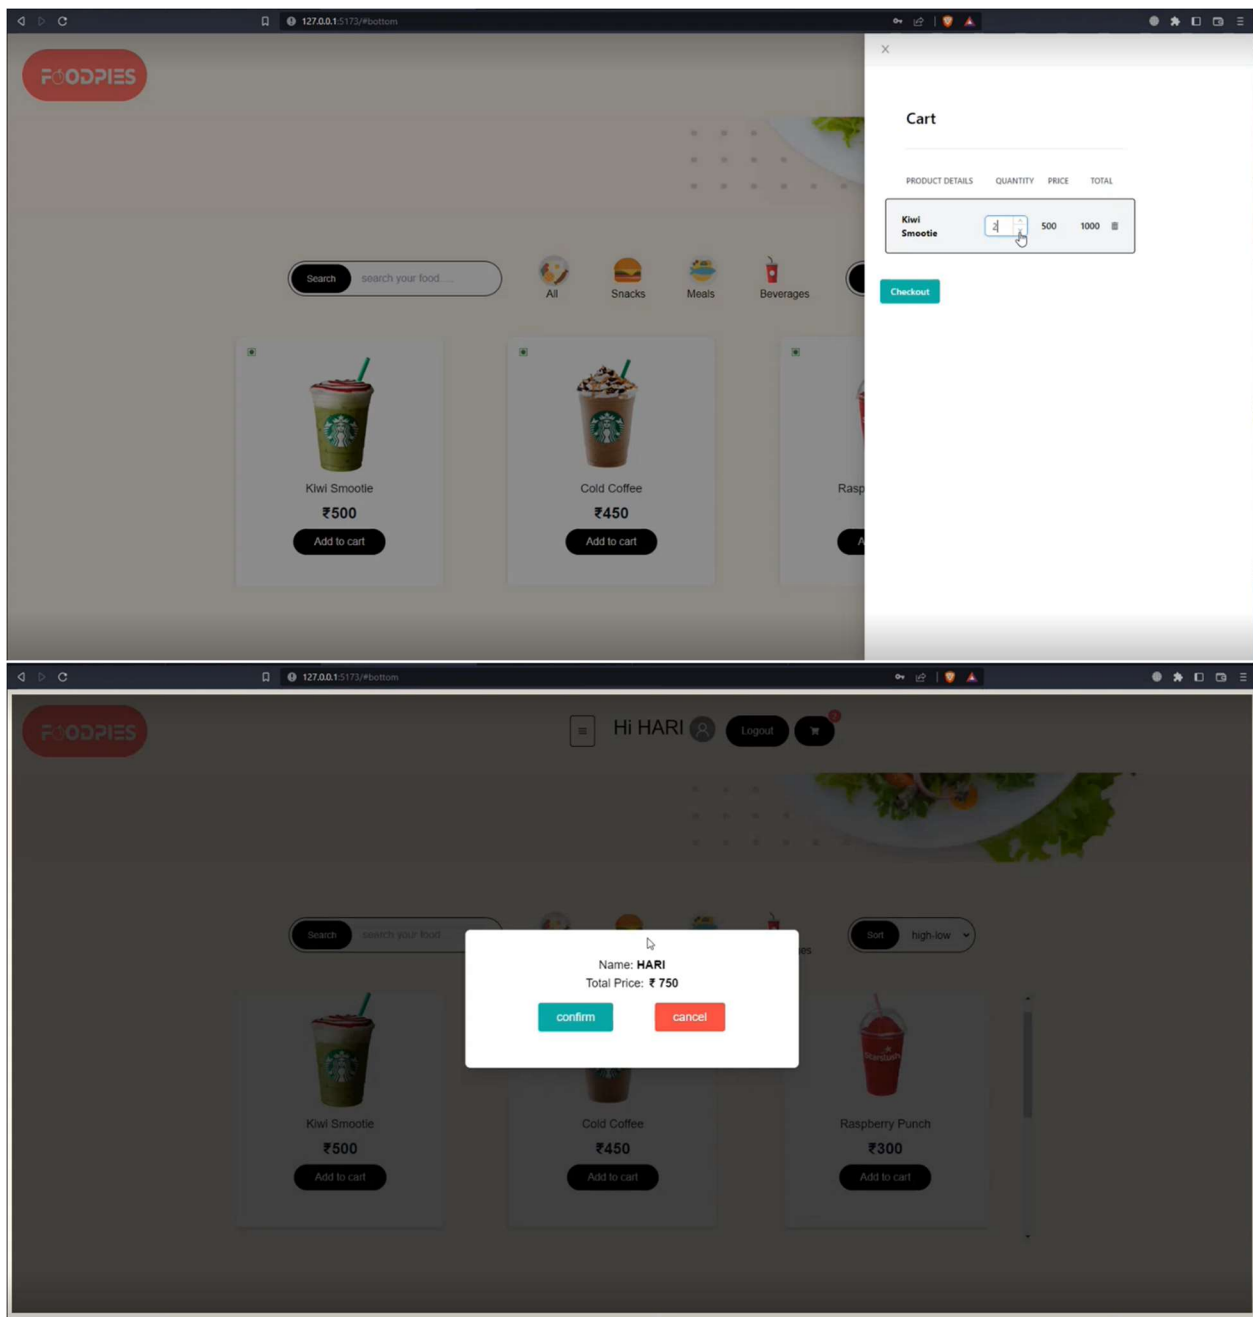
127.0.0.1:5173/#bottom

FOODPIES

×

Cart

| PRODUCT DETAILS | QUANTITY | PRICE | TOTAL |
|---|---|---|---|
| Kiwi Smootie | 2 | 500 | 1000 |

Checkout

Search search your food ....

All Snacks Meals Beverages

Kiwi Smootie
₹500
Add to cart

Cold Coffee
₹450
Add to cart

Rasp

127.0.0.1:5173/#bottom

FOODPIES

Hi HARI Logout

Search search your food

Sort high-low

Name: HARI
Total Price: ₹ 750
confirm cancel

Kiwi Smootie
₹500
Add to cart

Cold Coffee
₹450
Add to cart

Raspberry Punch
₹300
Add to cart